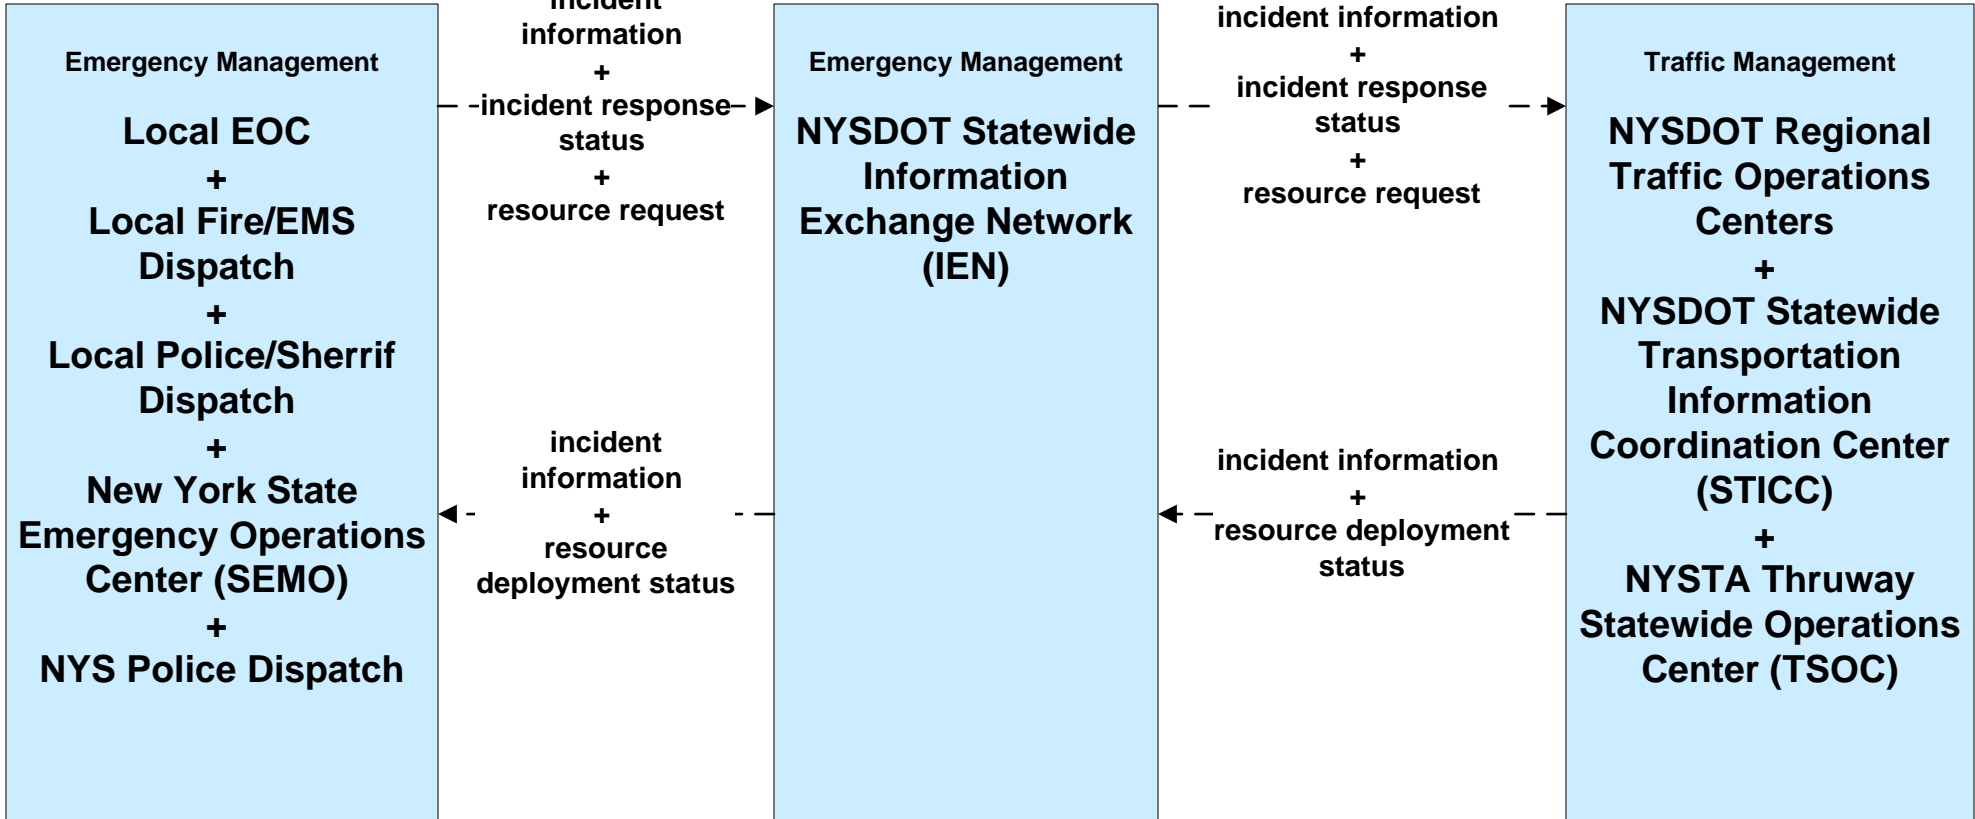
Emergency Management

Local EOC
+
Local Fire/EMS Dispatch
+
Local Police/Sherrif Dispatch
+
New York State Emergency Operations Center (SEMO)
+
NYS Police Dispatch

incident information
+
incident response status
+
resource request

Emergency Management

NYSDOT Statewide Information Exchange Network (IEN)

incident information
+
incident response status
+
resource request

Traffic Management

NYSDOT Regional Traffic Operations Centers
+
NYSDOT Statewide Transportation Information Coordination Center (STICC)
+
NYSTA Thruway Statewide Operations Center (TSOC)

incident information
+
resource deployment status

incident information
+
resource deployment status